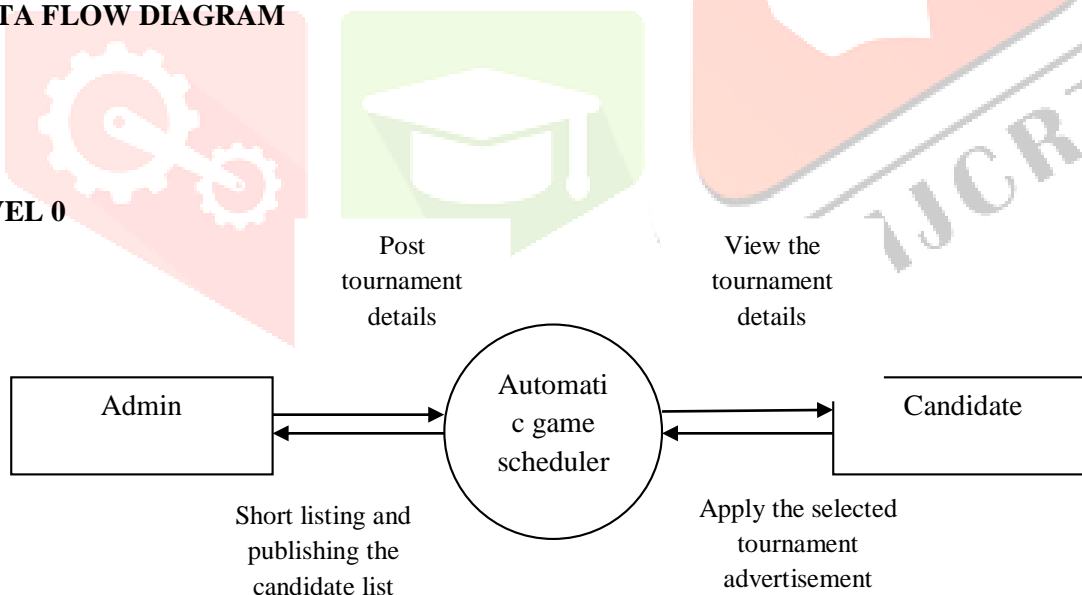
TA FLOW DIAGRAM

VEL 0

Post tournament details

View the tournament details

Admin

Automati c game scheduler

Candidate

Short listing and publishing the candidate list

Apply the selected tournament advertisement

IJCR